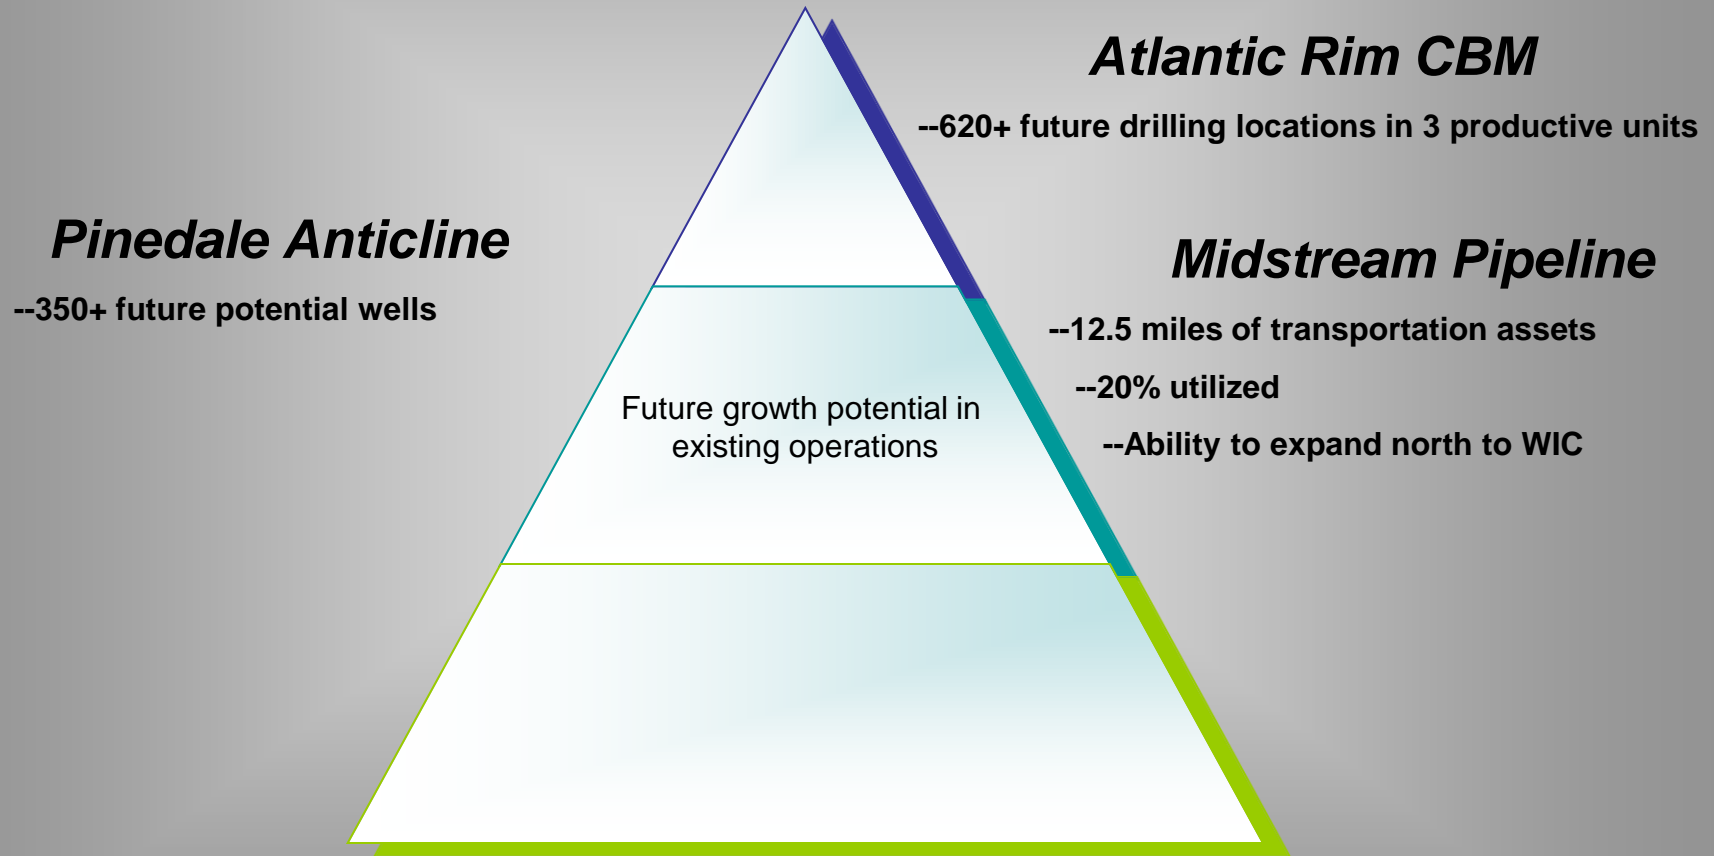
Atlantic Rim CBM

--620+ future drilling locations in 3 productive units

Pinedale Anticline

--350+ future potential wells

Midstream Pipeline

--12.5 miles of transportation assets

--20% utilized

--Ability to expand north to WIC

Future growth potential in existing operations